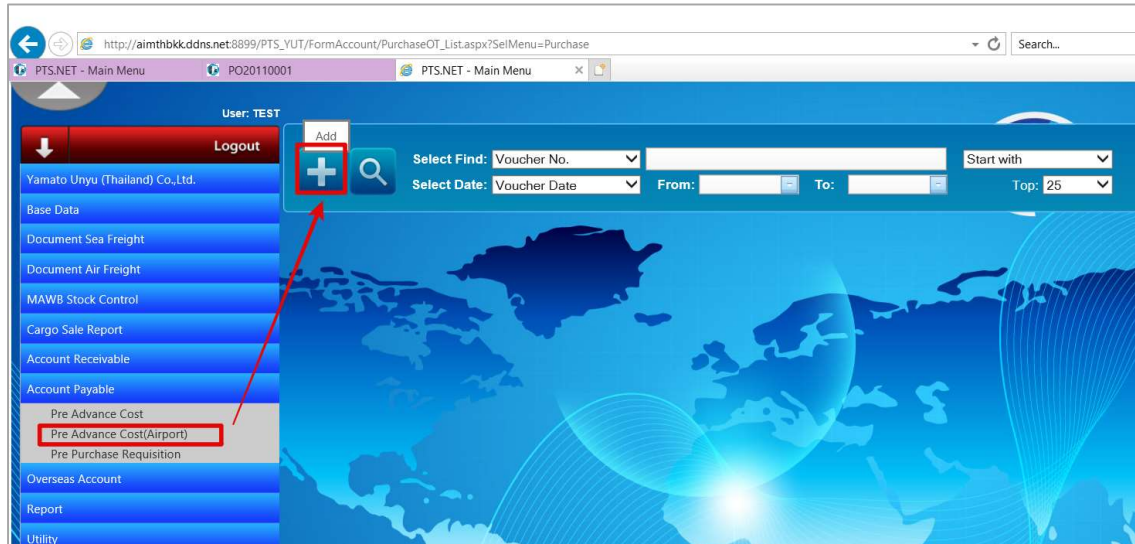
http://aimthbkk.ddns.net:8899/PTS_YUT/FormAccount/PurchaseOT_List.aspx?SelMenu=Purchase

Search...

PTS.NET - Main Menu

PO20110001

PTS.NET - Main Menu

User: TEST

Logout

Yamato Unyu (Thailand) Co.,Ltd.

Base Data

Document Sea Freight

Document Air Freight

MAWB Stock Control

Cargo Sale Report

Account Receivable

Account Payable

Pre Advance Cost

Pre Advance Cost(Airport)

Pre Purchase Requisition

Overseas Account

Report

Utility

Add

Select Find: Voucher No.

Start with

Select Date: Voucher Date

From:

To:

Top: 25